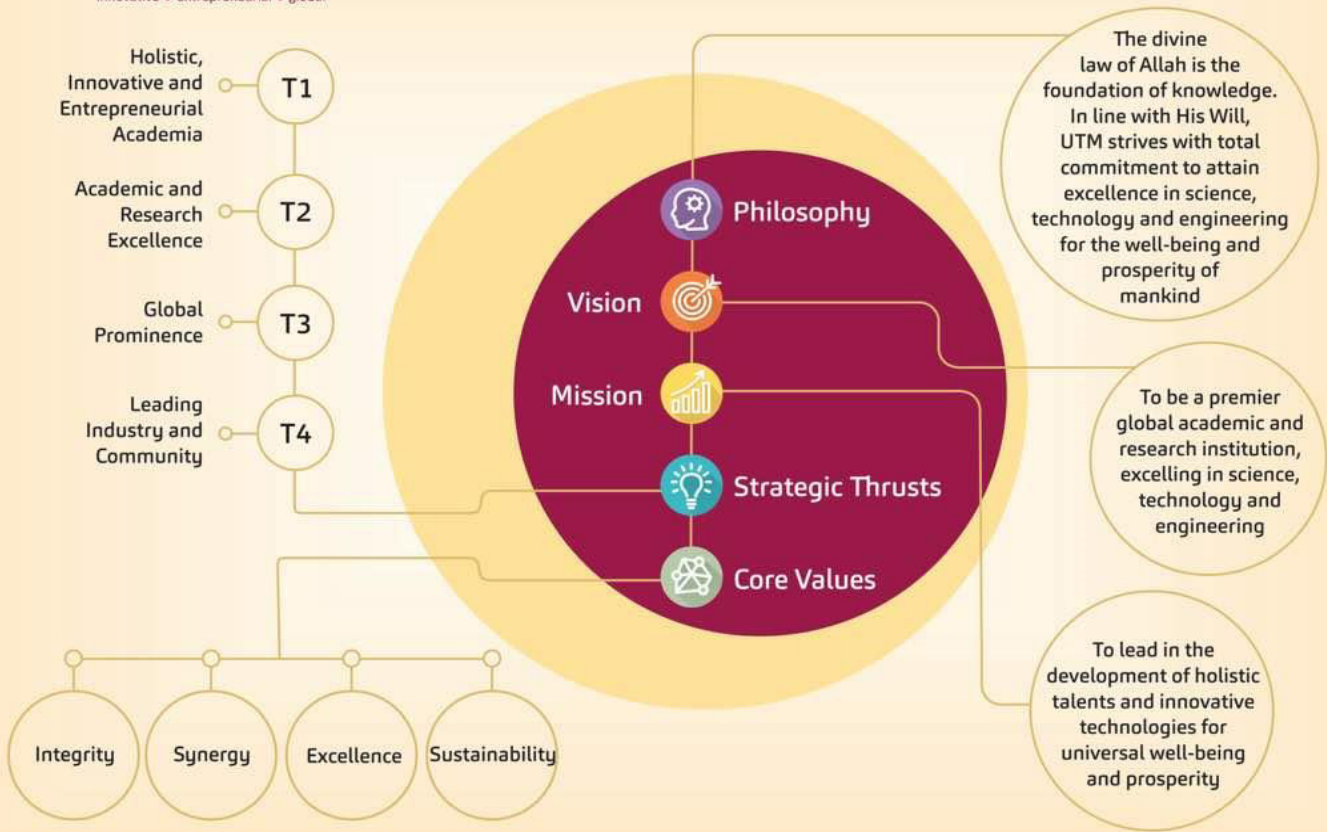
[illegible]

Holistic, Innovative and Entrepreneurial Academia

T1

Academic and Research Excellence

T2

Global Prominence

T3

Leading Industry and Community

T4

Philosophy

Vision

Mission

Strategic Thrusts

Core Values

The divine law of Allah is the foundation of knowledge. In line with His Will, UTM strives with total commitment to attain excellence in science, technology and engineering for the well-being and prosperity of mankind

To be a premier global academic and research institution, excelling in science, technology and engineering

To lead in the development of holistic talents and innovative technologies for universal well-being and prosperity

Integrity

Synergy

Excellence

Sustainability